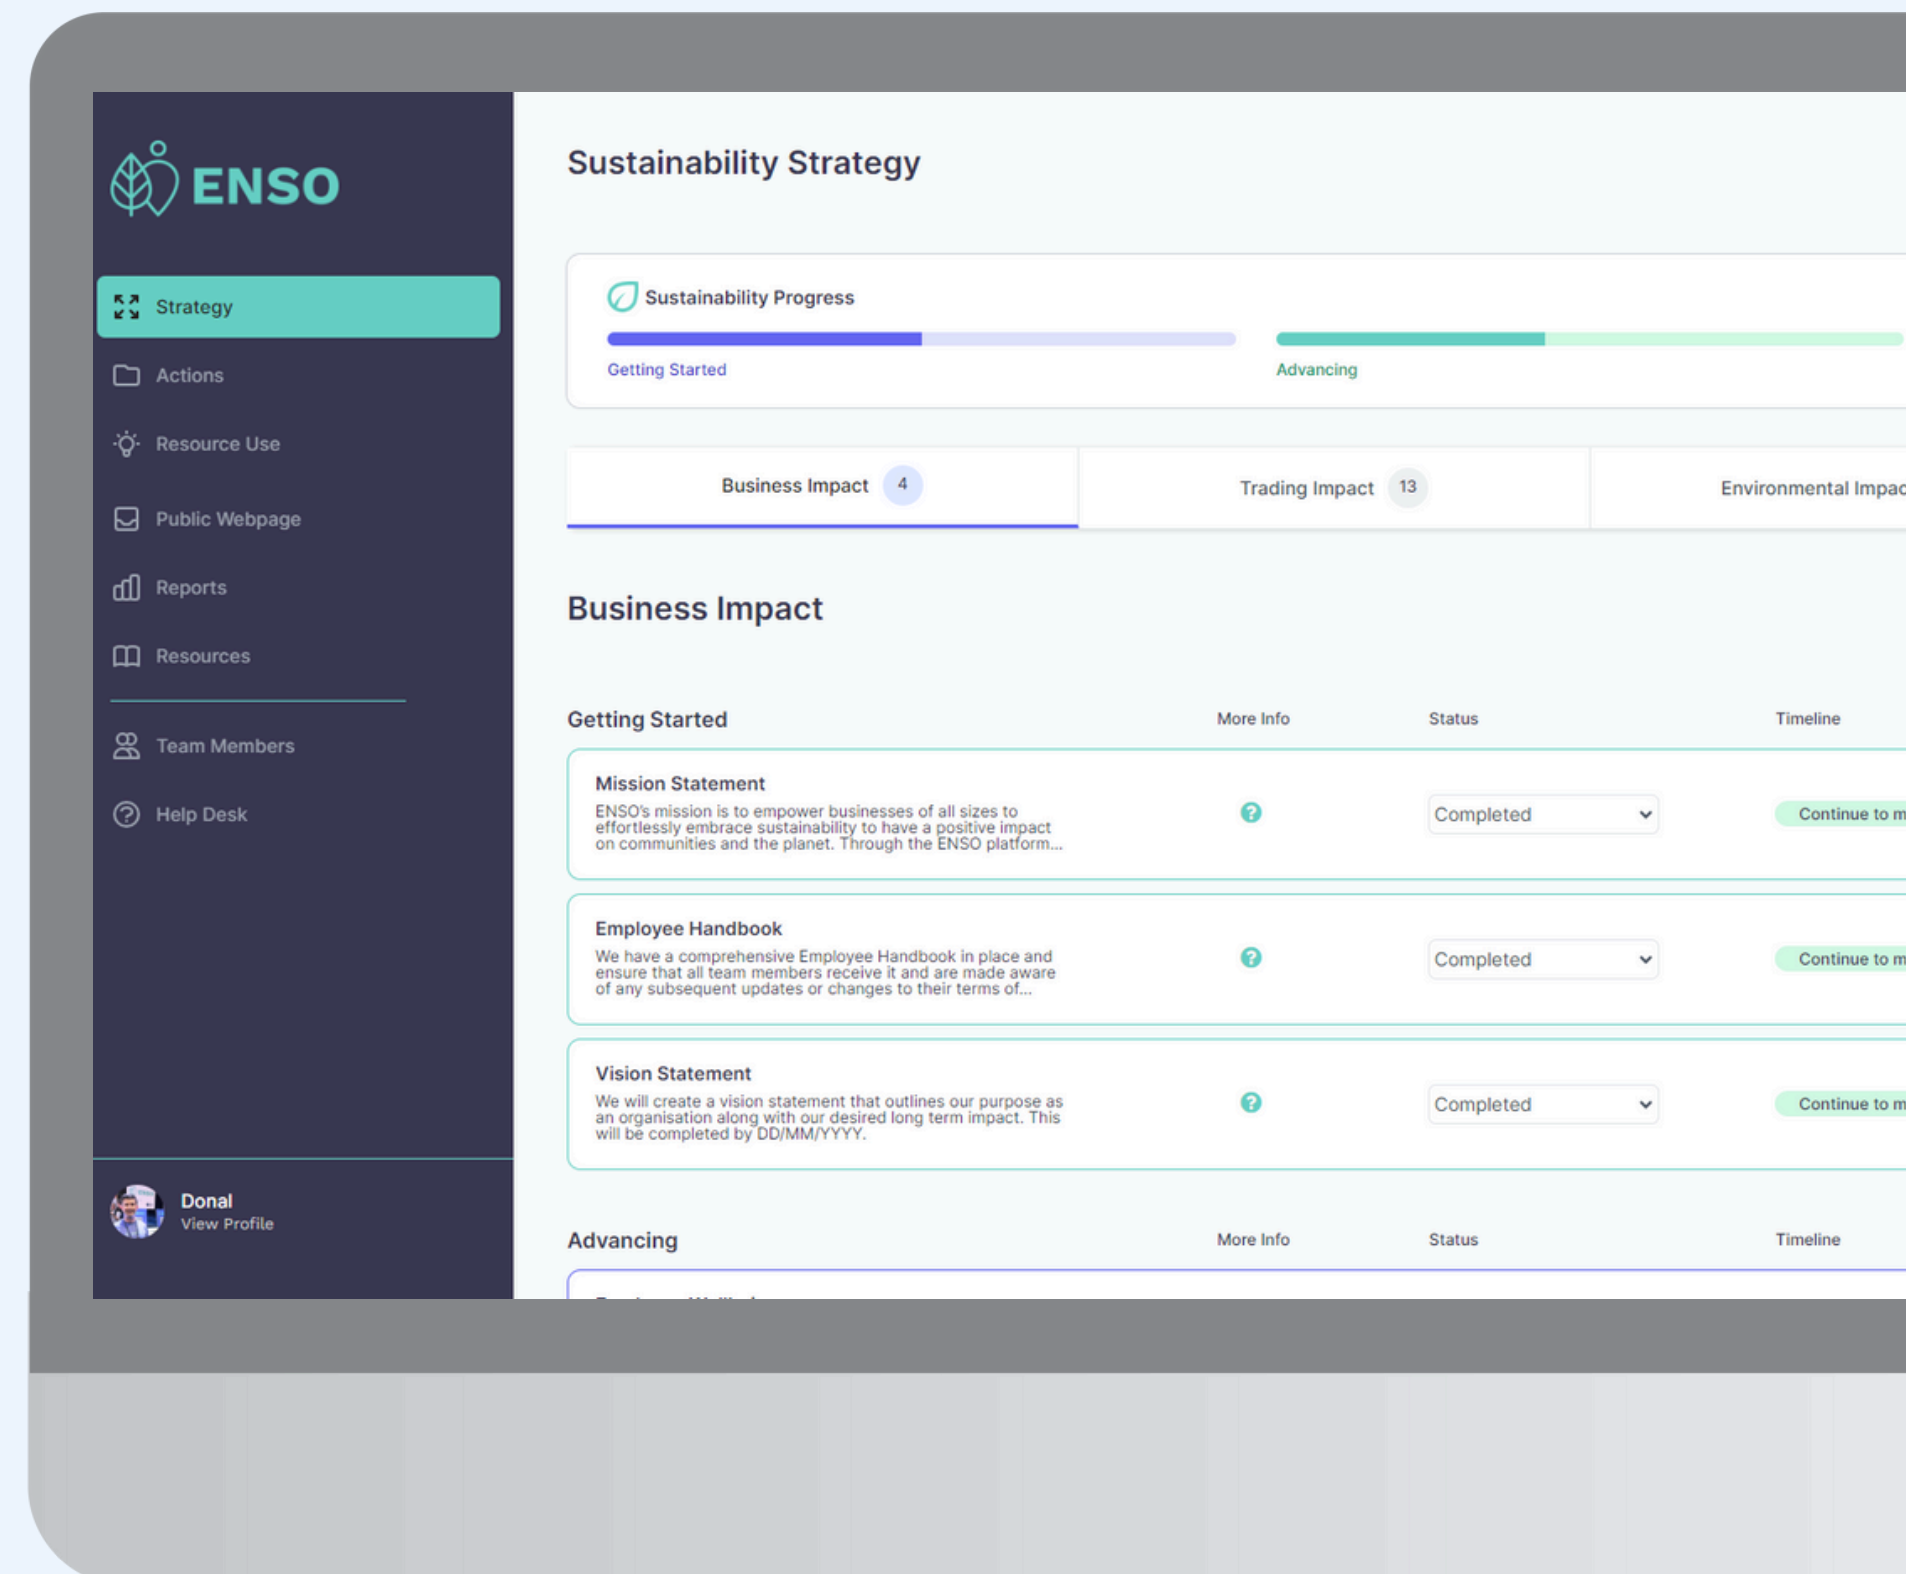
ENSO

Strategy

Actions

Resource Use

Public Webpage

Reports

Resources

Team Members

Help Desk

Donal
View Profile

Sustainability Strategy

Sustainability Progress

Getting Started

Advancing

Business Impact 4

Trading Impact 13

Environmental Impac

Business Impact

Getting Started | More Info | Status | Timeline

Mission Statement
ENSO's mission is to empower businesses of all sizes to effortlessly embrace sustainability to have a positive impact on communities and the planet. Through the ENSO platform...

Completed

Continue to m

Employee Handbook
We have a comprehensive Employee Handbook in place and ensure that all team members receive it and are made aware of any subsequent updates or changes to their terms of...

Completed

Continue to m

Vision Statement
We will create a vision statement that outlines our purpose as an organisation along with our desired long term impact. This will be completed by DD/MM/YYYY.

Completed

Continue to m

Advancing | More Info | Status | Timeline

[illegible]